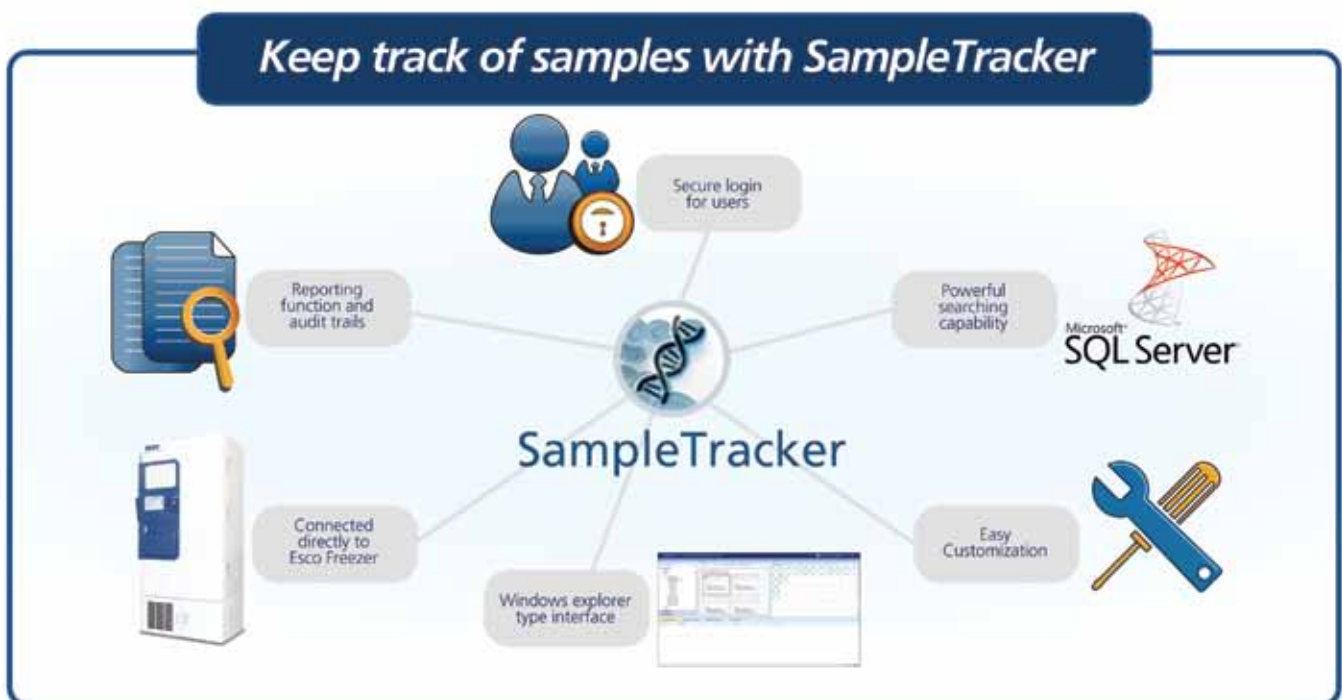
Keep track of samples with SampleTracker

Secure login for users

Reporting function and audit trails

Powerful searching capability

Microsoft SQL Server

SampleTracker

Connected directly to Esco Freezer

Easy Customization

Windows explorer type interface